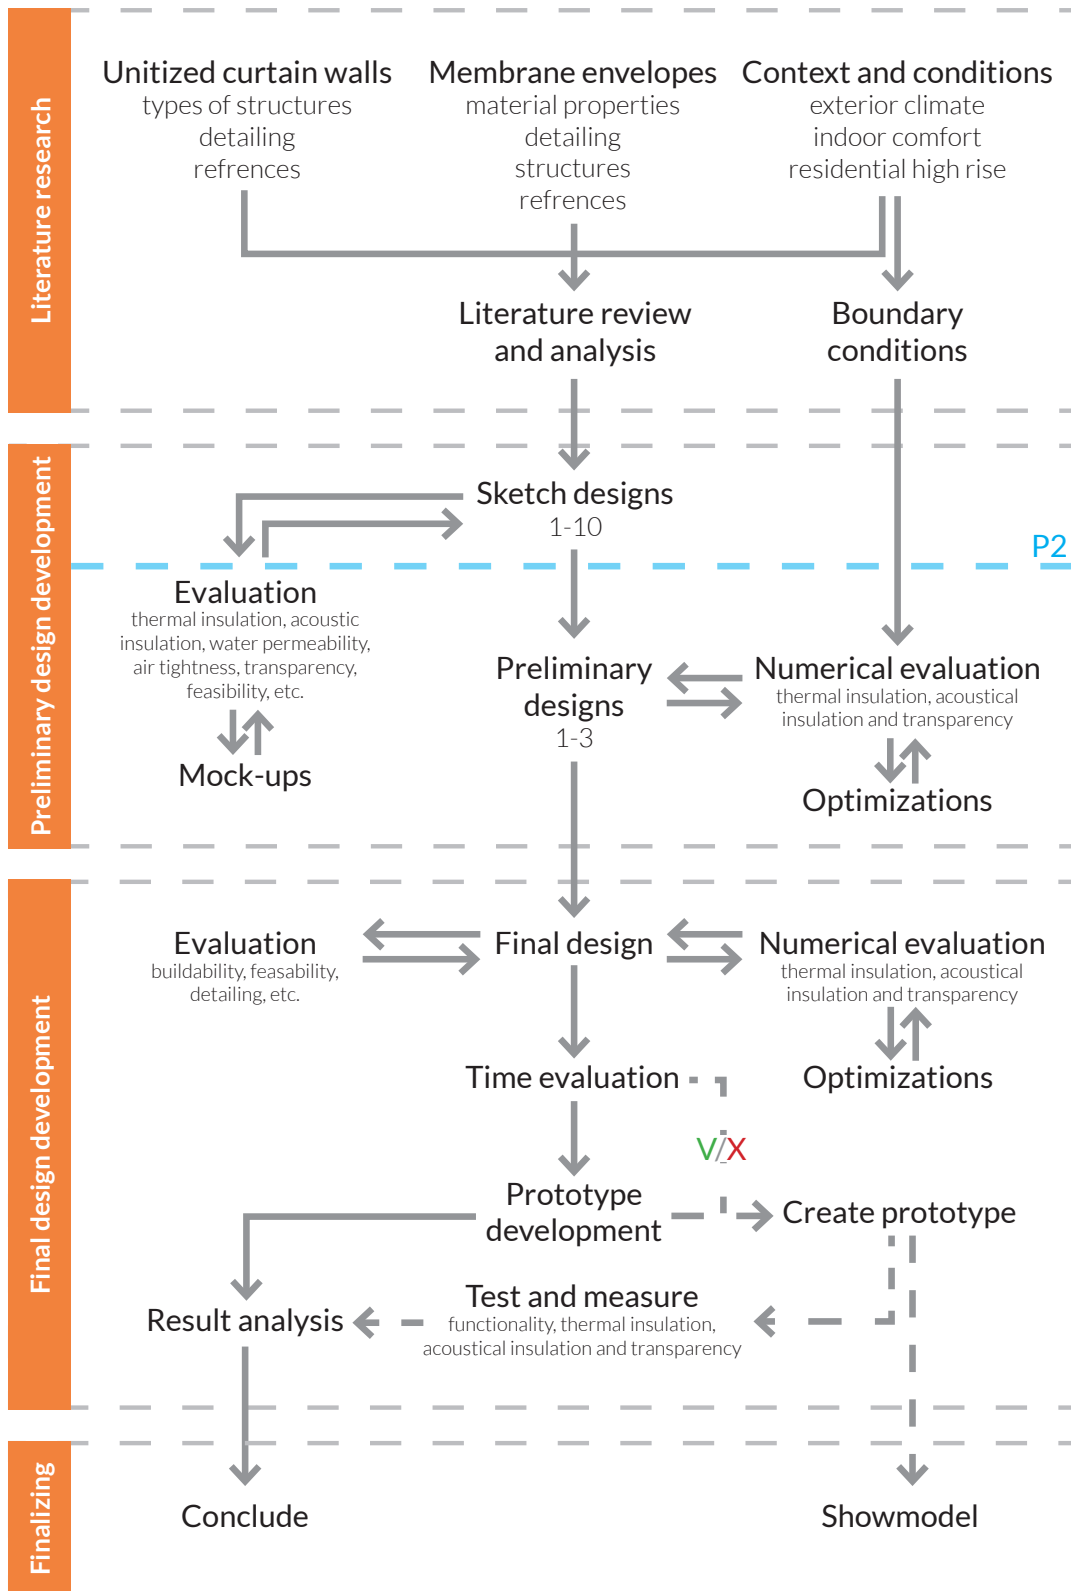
Literature research

Unitized curtain walls
types of structures
detailing
refrences

Membrane envelopes
material properties
detailing
structures
refrences

Context and conditions
exterior climate
indoor comfort
residential high rise

Literature review and analysis

Boundary conditions

Preliminary design development

Sketch designs
1-10

P2

Evaluation
thermal insulation, acoustic insulation, water permeability, air tightness, transparency, feasibility, etc.

Mock-ups

Preliminary designs
1-3

Numerical evaluation
thermal insulation, acoustical insulation and transparency

Optimizations

Final design development

Evaluation
buildability, feasability, detailing, etc.

Final design

Numerical evaluation
thermal insulation, acoustical insulation and transparency

Optimizations

Time evaluation

V/X

Prototype development

Create prototype

Result analysis

Test and measure
functionality, thermal insulation, acoustical insulation and transparency

Finalizing

Conclude

Showmodel